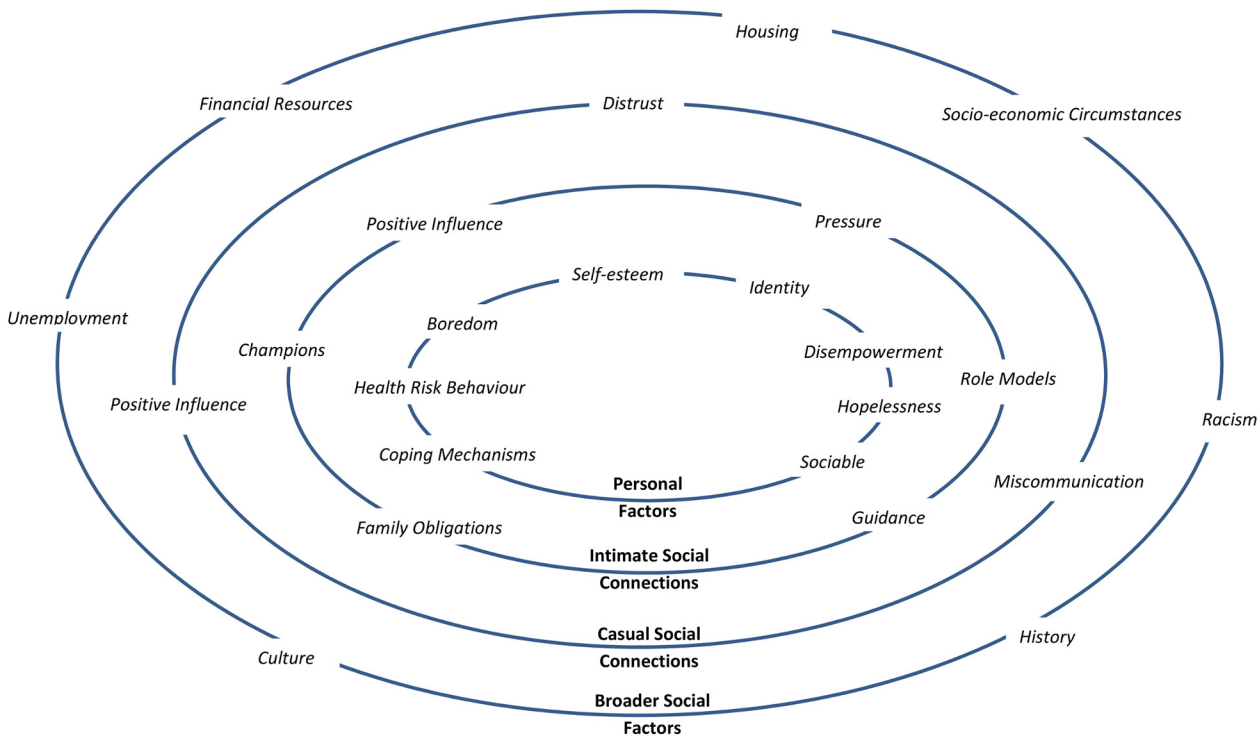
Housing

Financial Resources

Distrust

Socio-economic Circumstances

Positive Influence

Pressure

Self-esteem

Identity

Unemployment

Boredom

Champions

Disempowerment

Health Risk Behaviour

Role Models

Positive Influence

Hopelessness

Racism

Coping Mechanisms

Sociable

Personal Factors

Miscommunication

Family Obligations

Guidance

Intimate Social Connections

Casual Social Connections

History

Culture

Broader Social Factors